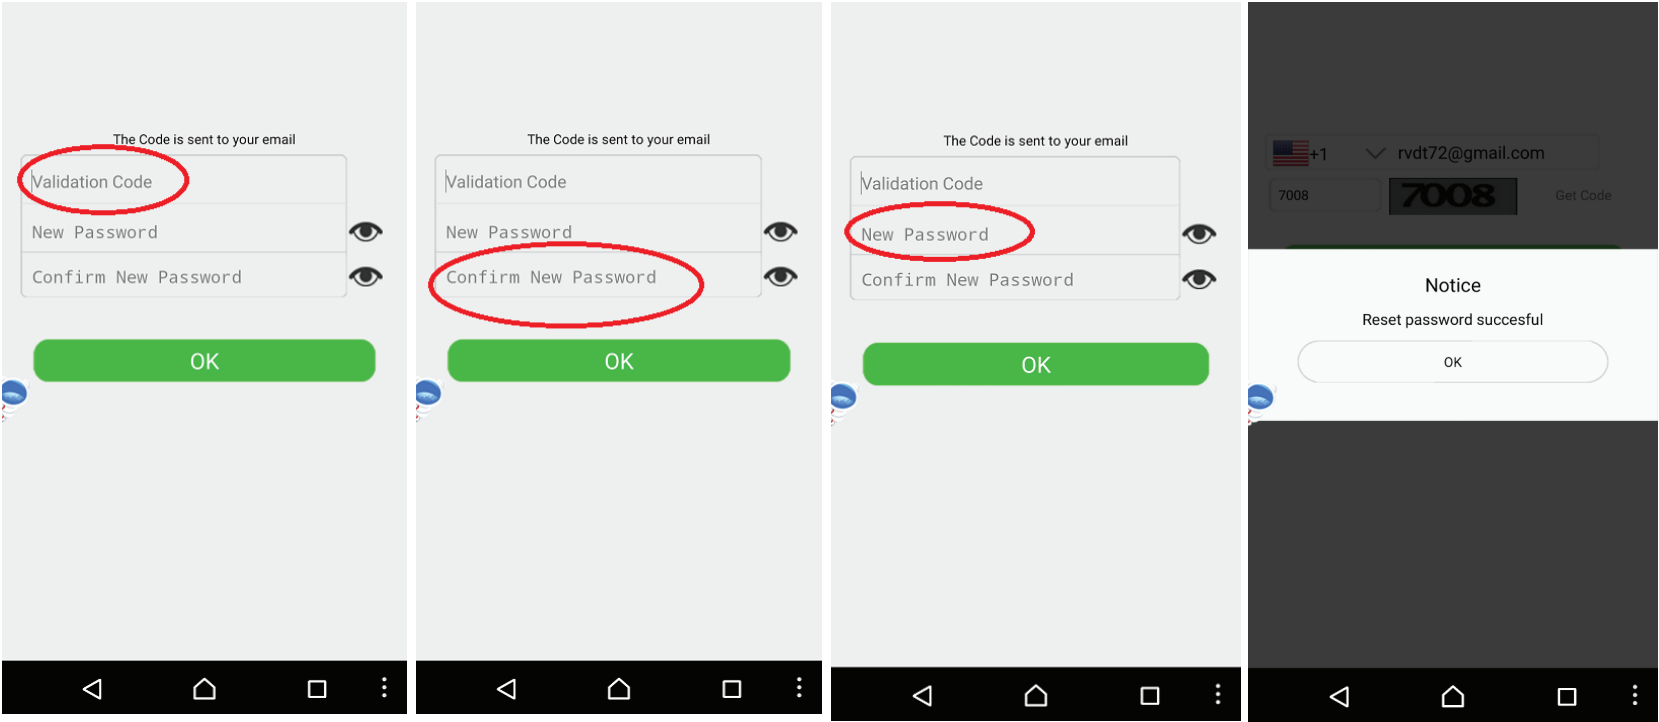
The Code is sent to your email

Validation Code

New Password

Confirm New Password

OK

The Code is sent to your email

Validation Code

New Password

Confirm New Password

OK

The Code is sent to your email

Validation Code

New Password

Confirm New Password

OK

+1 rvdt72@gmail.com

7008 7008 Get Code

Notice

Reset password succesful

OK